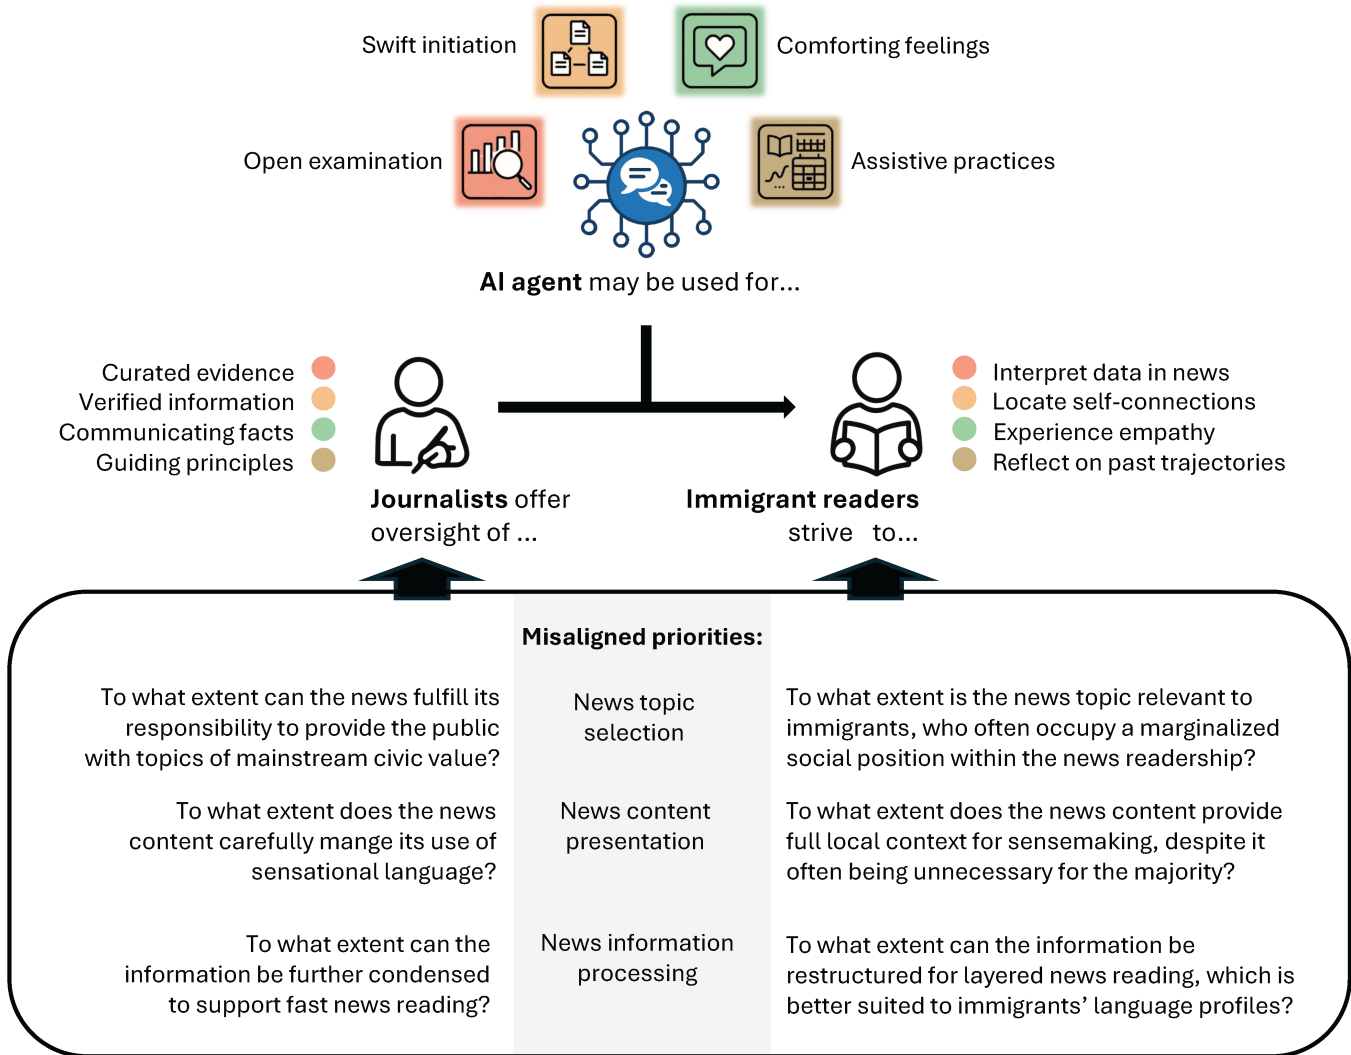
Swift initiation

Comforting feelings

Open examination

Assistive practices

**AI agent** may be used for...

Curated evidence
Verified information
Communicating facts
Guiding principles

**Journalists** offer oversight of ...

**Immigrant readers** strive to...

Interpret data in news
Locate self-connections
Experience empathy
Reflect on past trajectories

**Misaligned priorities:**

| To what extent can the news fulfill its responsibility to provide the public with topics of mainstream civic value? | News topic selection | To what extent is the news topic relevant to immigrants, who often occupy a marginalized social position within the news readership? |
|---|---|---|
| To what extent does the news content carefully mange its use of sensational language? | News content presentation | To what extent does the news content provide full local context for sensemaking, despite it often being unnecessary for the majority? |
| To what extent can the information be further condensed to support fast news reading? | News information processing | To what extent can the information be restructured for layered news reading, which is better suited to immigrants' language profiles? |